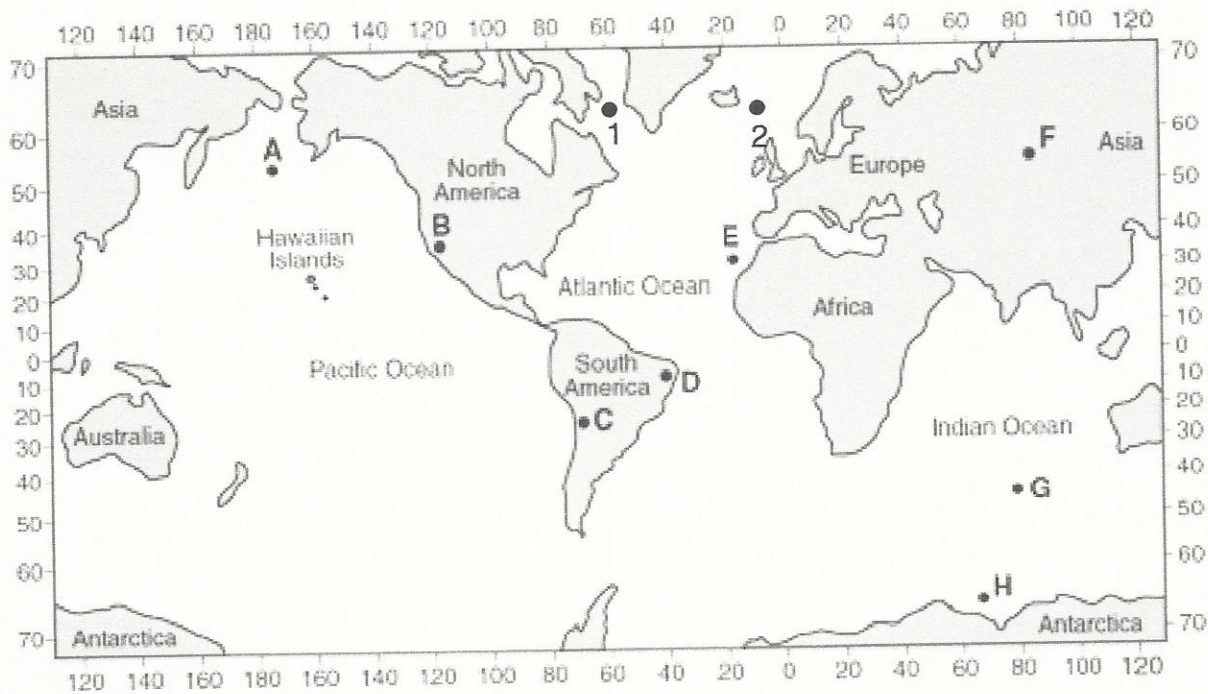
120 140 160 180 160 140 120 100 80 60 40 20 0 20 40 60 80 100 120

70
60
50
40
30
20
10
0
10
20
30
40
50
60
70

Asia
A
North America
B
Hawaiian Islands
1
2
E
Europe
F
Asia
Atlantic Ocean
Africa
Pacific Ocean
South America
D
C
Australia
Indian Ocean
G
H
Antarctica
Antarctica

70
60
50
40
30
20
10
0
10
20
30
40
50
60
70

120 140 160 180 160 140 120 100 80 60 40 20 0 20 40 60 80 100 120